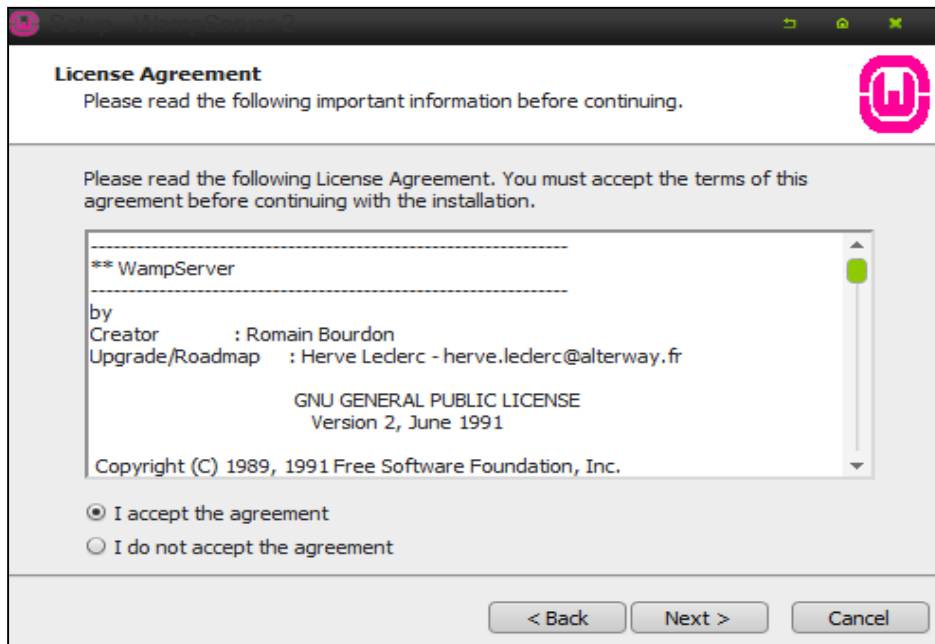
Setup - WampServer 2

License Agreement
Please read the following important information before continuing.

Please read the following License Agreement. You must accept the terms of this agreement before continuing with the installation.

-------------------------------------------------------------
** WampServer
-------------------------------------------------------------
by
Creator : Romain Bourdon
Upgrade/Roadmap : Herve Leclerc - herve.leclerc@alterway.fr

GNU GENERAL PUBLIC LICENSE
Version 2, June 1991

Copyright (C) 1989, 1991 Free Software Foundation, Inc.

I accept the agreement
I do not accept the agreement

< Back
Next >
Cancel